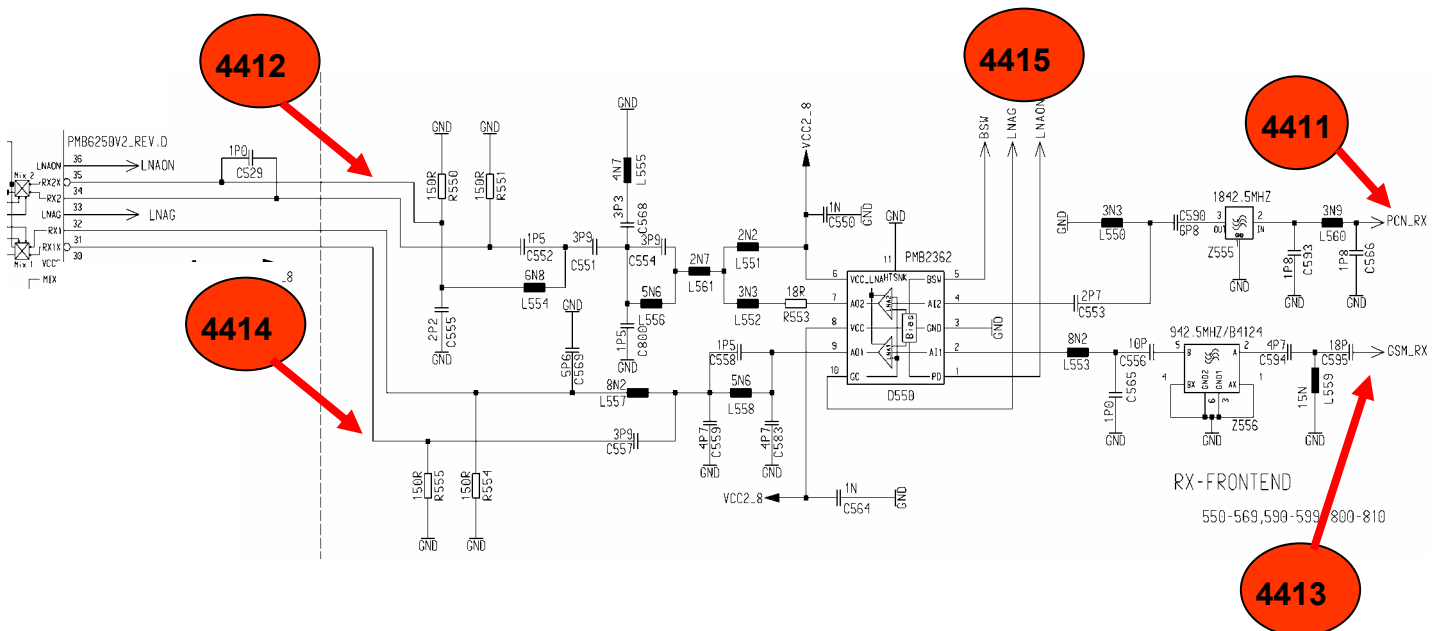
4412

4415

4411

4414

4413

PMB6250V2_REV.D

LNAON 36 LNAON
RX2X 35
RX2 34
LNAG 33 LNAG
RX1 32
RX1X 31
VCC 30

Mix 2
Mix 1
MIX

1P0
C529

GND GND
150R R550
150R R551

1P5 C552
3P9 C551
6N8 L554
2P2 C555
GND

GND
4N7 L555
3P3 C568
3P9 C554
5N6 L556
1P5 C800
GND
2N7 L561
2N2 L551
3N3 L552
18R R553

GND
5P6 C569

8N2 L557
1P5 C558
5N6 L558
4P7 C559
4P7 C583
GND GND

3P9 C557

150R R555
150R R554
GND GND

VCC2_8
1N C550 GND

GND
11 PMB2362
VCC_LNA HTSNK
6 7 8 9 10
AO2 VCC AO1 GC
BSW AI2 GND AI1 PD
5 4 3 2 1
Bias
GND
D550

BSW LNAG LNAON

VCC2_8
1N C564 GND

GND
3N3 L550
C590 6P8
1842.5MHZ
3 OUT IN 2
Z555
GND
3N9 L560
1P8 C593
1P8 C566
GND GND
PCN_RX

2P7 C553

8N2 L553
10P C556
1P0 C565
GND
942.5MHZ/B4124
5 B A 2
4 SX GND2 GND1 AX 1
6 3
GND
Z556
4P7 C594
18P C595
15N L559
GND
GSM_RX

.8

RX-FRONTEND

550-569,590-599,800-810